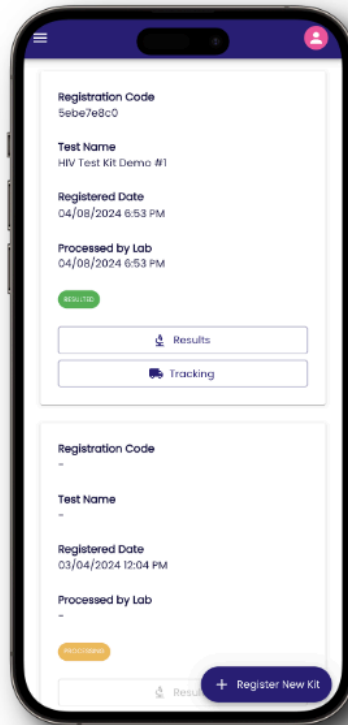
Registration Code
5ebe7e8c0

Test Name
HIV Test Kit Demo #1

Registered Date
04/08/2024 6:53 PM

Processed by Lab
04/08/2024 6:53 PM

RESULTED

Results

Tracking

Registration Code
-

Test Name
-

Registered Date
03/04/2024 12:04 PM

Processed by Lab
-

PROCESSING

Resu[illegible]

+ Register New Kit